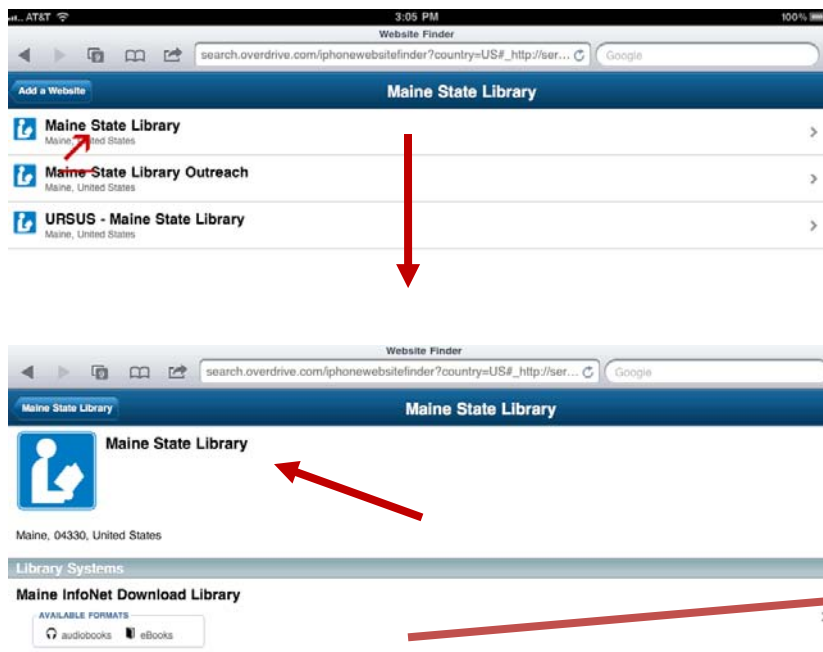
AT&T
3:05 PM
100%
Website Finder
search.overdrive.com/iphonewebsitefinder?country=US#_http://ser...
Google
Add a Website
Maine State Library
Maine State Library
Maine, United States
Maine State Library Outreach
Maine, United States
URSUS - Maine State Library
Maine, United States

Website Finder
search.overdrive.com/iphonewebsitefinder?country=US#_http://ser...
Google
Maine State Library
Maine State Library
Maine State Library
Maine, 04330, United States
Library Systems
Maine InfoNet Download Library
AVAILABLE FORMATS
audiobooks eBooks